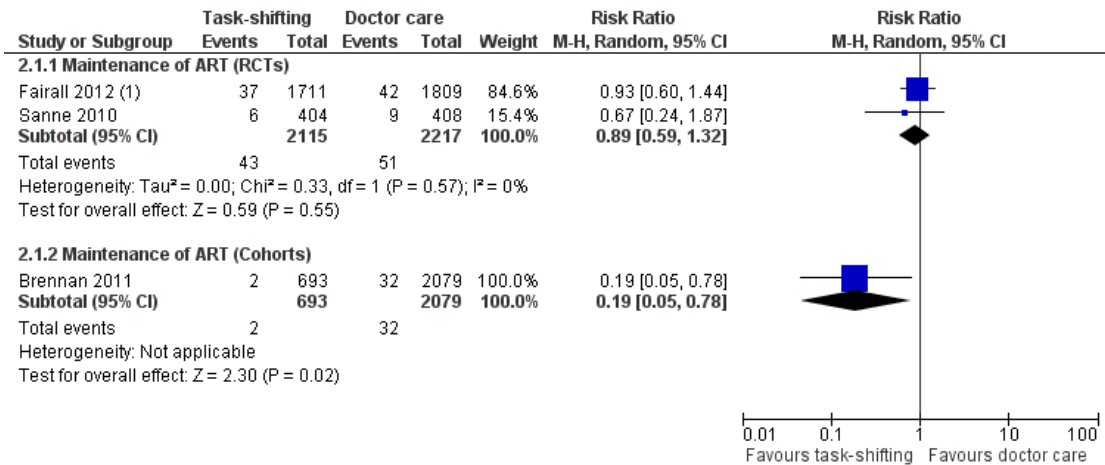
| Study or Subgroup | Task-shifting Events | Task-shifting Total | Doctor care Events | Doctor care Total | Weight | Risk Ratio M-H, Random, 95% CI |
|---|---|---|---|---|---|---|
| **2.1.1 Maintenance of ART (RCTs)** | | | | | | |
| Fairall 2012 (1) | 37 | 1711 | 42 | 1809 | 84.6% | 0.93 [0.60, 1.44] |
| Sanne 2010 | 6 | 404 | 9 | 408 | 15.4% | 0.67 [0.24, 1.87] |
| **Subtotal (95% CI)** | | **2115** | | **2217** | **100.0%** | **0.89 [0.59, 1.32]** |
| Total events | 43 | | 51 | | | |

Heterogeneity: Tau² = 0.00; Chi² = 0.33, df = 1 (P = 0.57); I² = 0%
Test for overall effect: Z = 0.59 (P = 0.55)

| Study or Subgroup | Task-shifting Events | Task-shifting Total | Doctor care Events | Doctor care Total | Weight | Risk Ratio M-H, Random, 95% CI |
|---|---|---|---|---|---|---|
| **2.1.2 Maintenance of ART (Cohorts)** | | | | | | |
| Brennan 2011 | 2 | 693 | 32 | 2079 | 100.0% | 0.19 [0.05, 0.78] |
| **Subtotal (95% CI)** | | **693** | | **2079** | **100.0%** | **0.19 [0.05, 0.78]** |
| Total events | 2 | | 32 | | | |

Heterogeneity: Not applicable
Test for overall effect: Z = 2.30 (P = 0.02)

Risk Ratio
M-H, Random, 95% CI

0.01 0.1 1 10 100
Favours task-shifting Favours doctor care